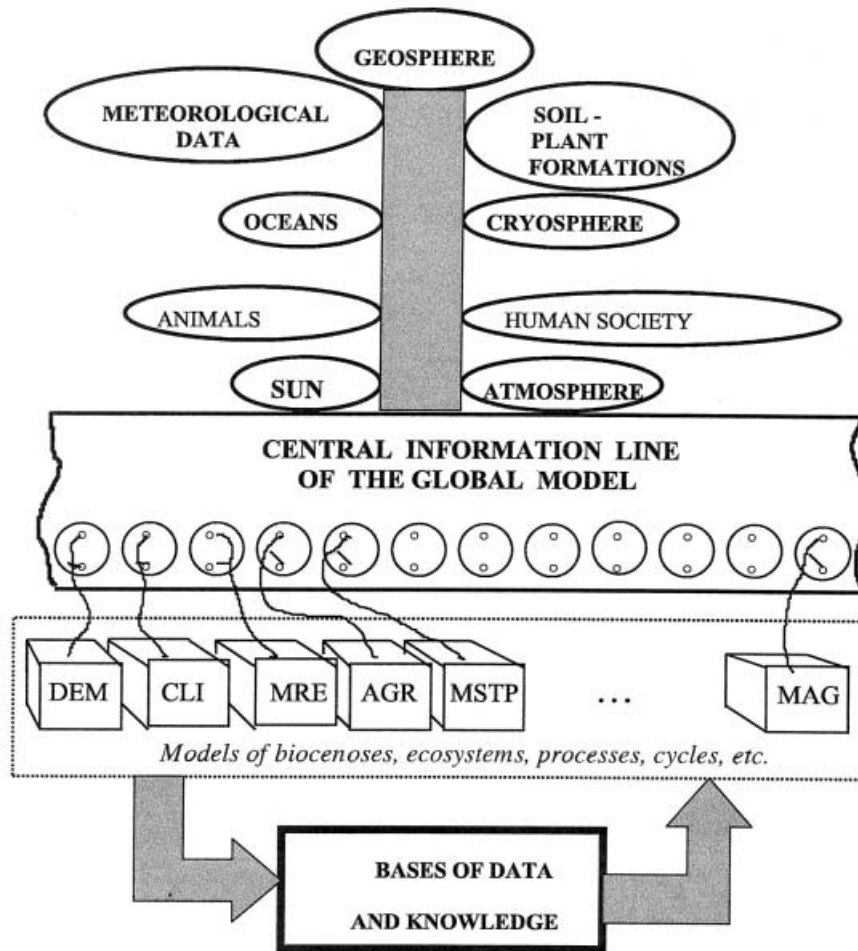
GEOSPHERE

METEOROLOGICAL DATA

SOIL - PLANT FORMATIONS

OCEANS

CRYOSPHERE

ANIMALS

HUMAN SOCIETY

SUN

ATMOSPHERE

CENTRAL INFORMATION LINE OF THE GLOBAL MODEL

DEM

CLI

MRE

AGR

MSTP

...

MAG

*Models of biocenoses, ecosystems, processes, cycles, etc.*

BASES OF DATA AND KNOWLEDGE